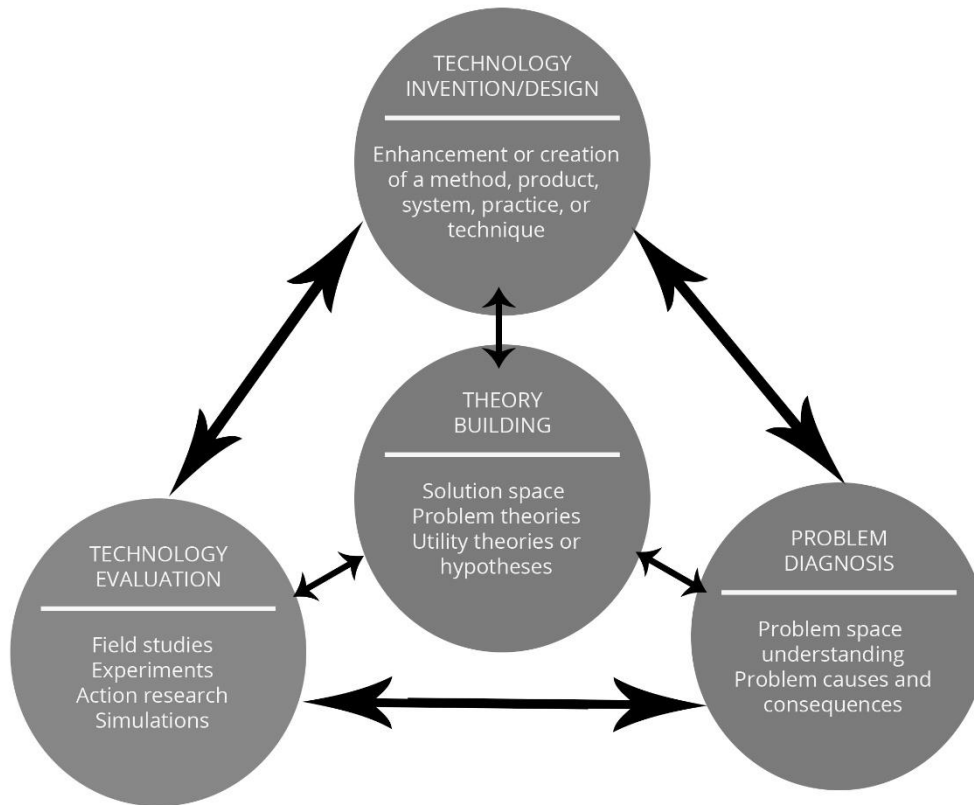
TECHNOLOGY INVENTION/DESIGN

Enhancement or creation of a method, product, system, practice, or technique

THEORY BUILDING

Solution space
Problem theories
Utility theories or hypotheses

TECHNOLOGY EVALUATION

Field studies
Experiments
Action research
Simulations

PROBLEM DIAGNOSIS

Problem space understanding
Problem causes and consequences